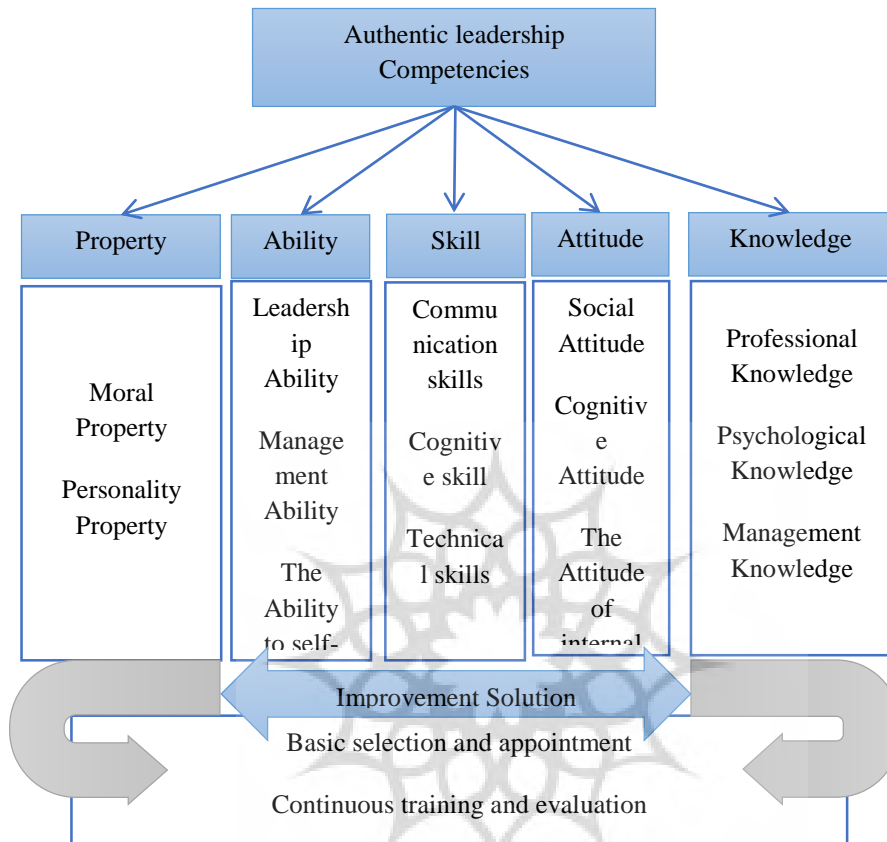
Authentic leadership Competencies

Property

Moral Property

Personality Property

Ability

Leadership Ability

Management Ability

The Ability to self-

Skill

Communication skills

Cognitive skill

Technical skills

Attitude

Social Attitude

Cognitive Attitude

The Attitude of internal

Knowledge

Professional Knowledge

Psychological Knowledge

Management Knowledge

Improvement Solution

Basic selection and appointment

Continuous training and evaluation